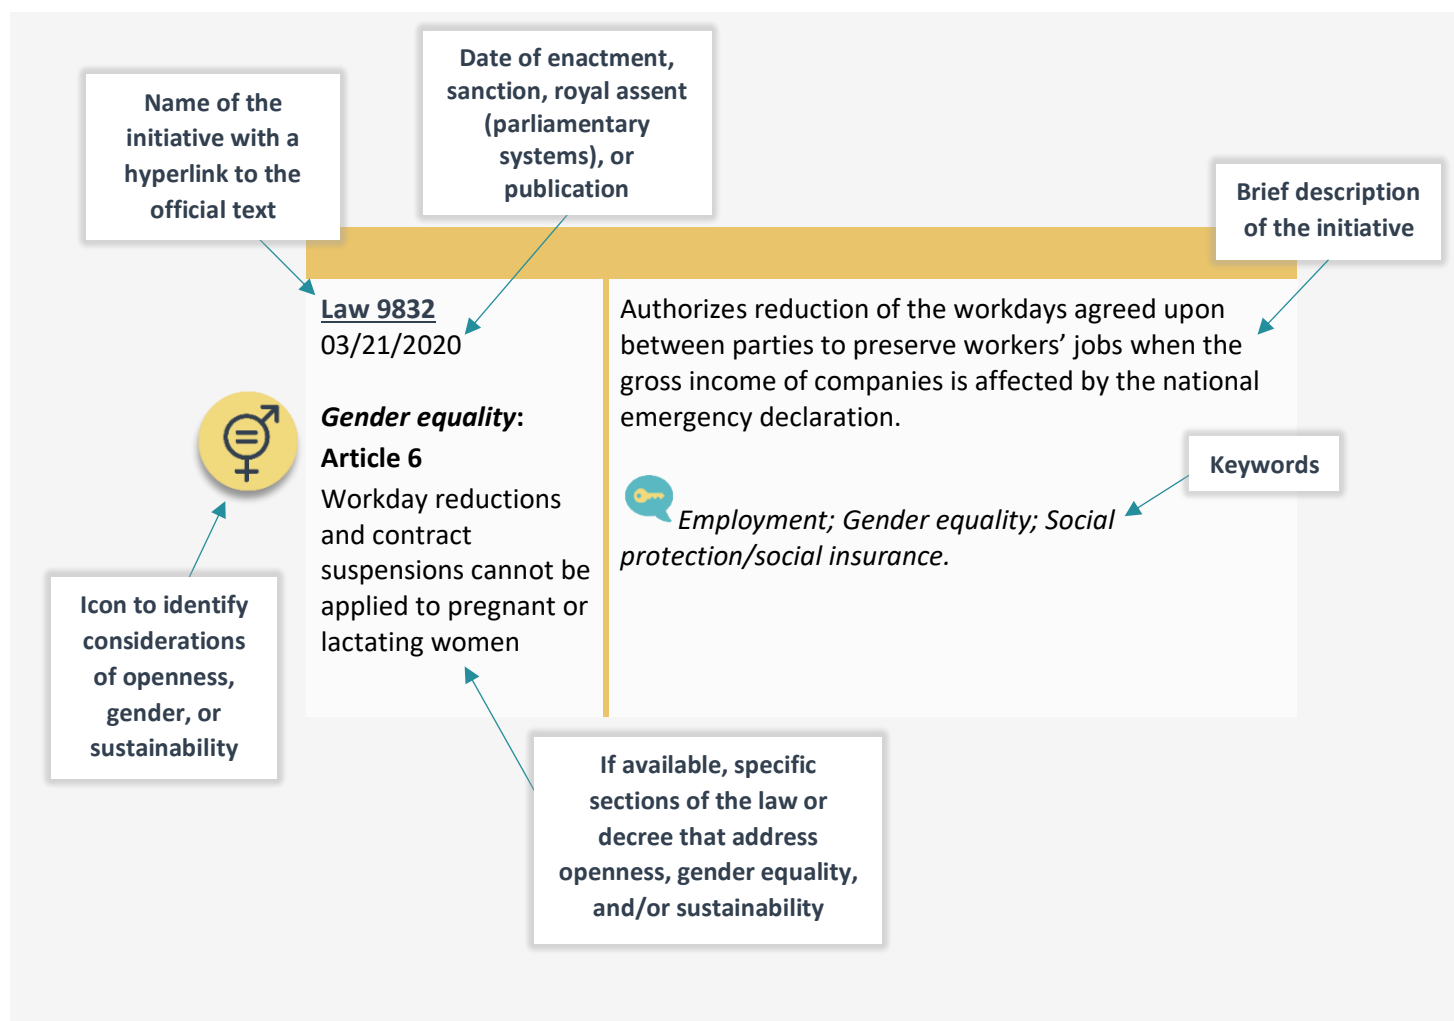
Name of the initiative with a hyperlink to the official text

Date of enactment, sanction, royal assent (parliamentary systems), or publication

Brief description of the initiative

Law 9832
03/21/2020

Gender equality: Article 6
Workday reductions and contract suspensions cannot be applied to pregnant or lactating women

Authorizes reduction of the workdays agreed upon between parties to preserve workers' jobs when the gross income of companies is affected by the national emergency declaration.

Keywords

Employment; Gender equality; Social protection/social insurance.

Icon to identify considerations of openness, gender, or sustainability

If available, specific sections of the law or decree that address openness, gender equality, and/or sustainability